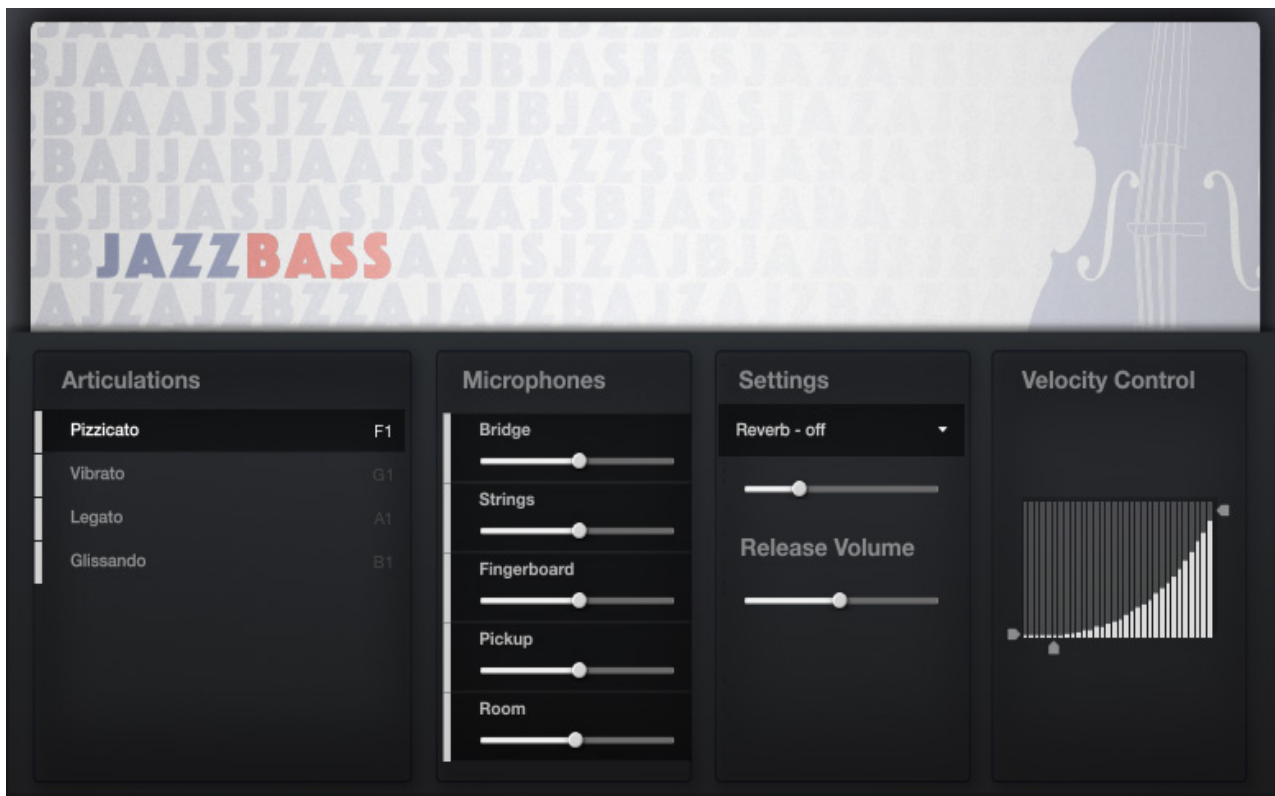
JAZZBASS

Articulations

| | |
|---|---|
| Pizzicato | F1 |
| Vibrato | G1 |
| Legato | A1 |
| Glissando | B1 |

Microphones

Bridge

Strings

Fingerboard

Pickup

Room

Settings

Reverb - off

Release Volume

Velocity Control